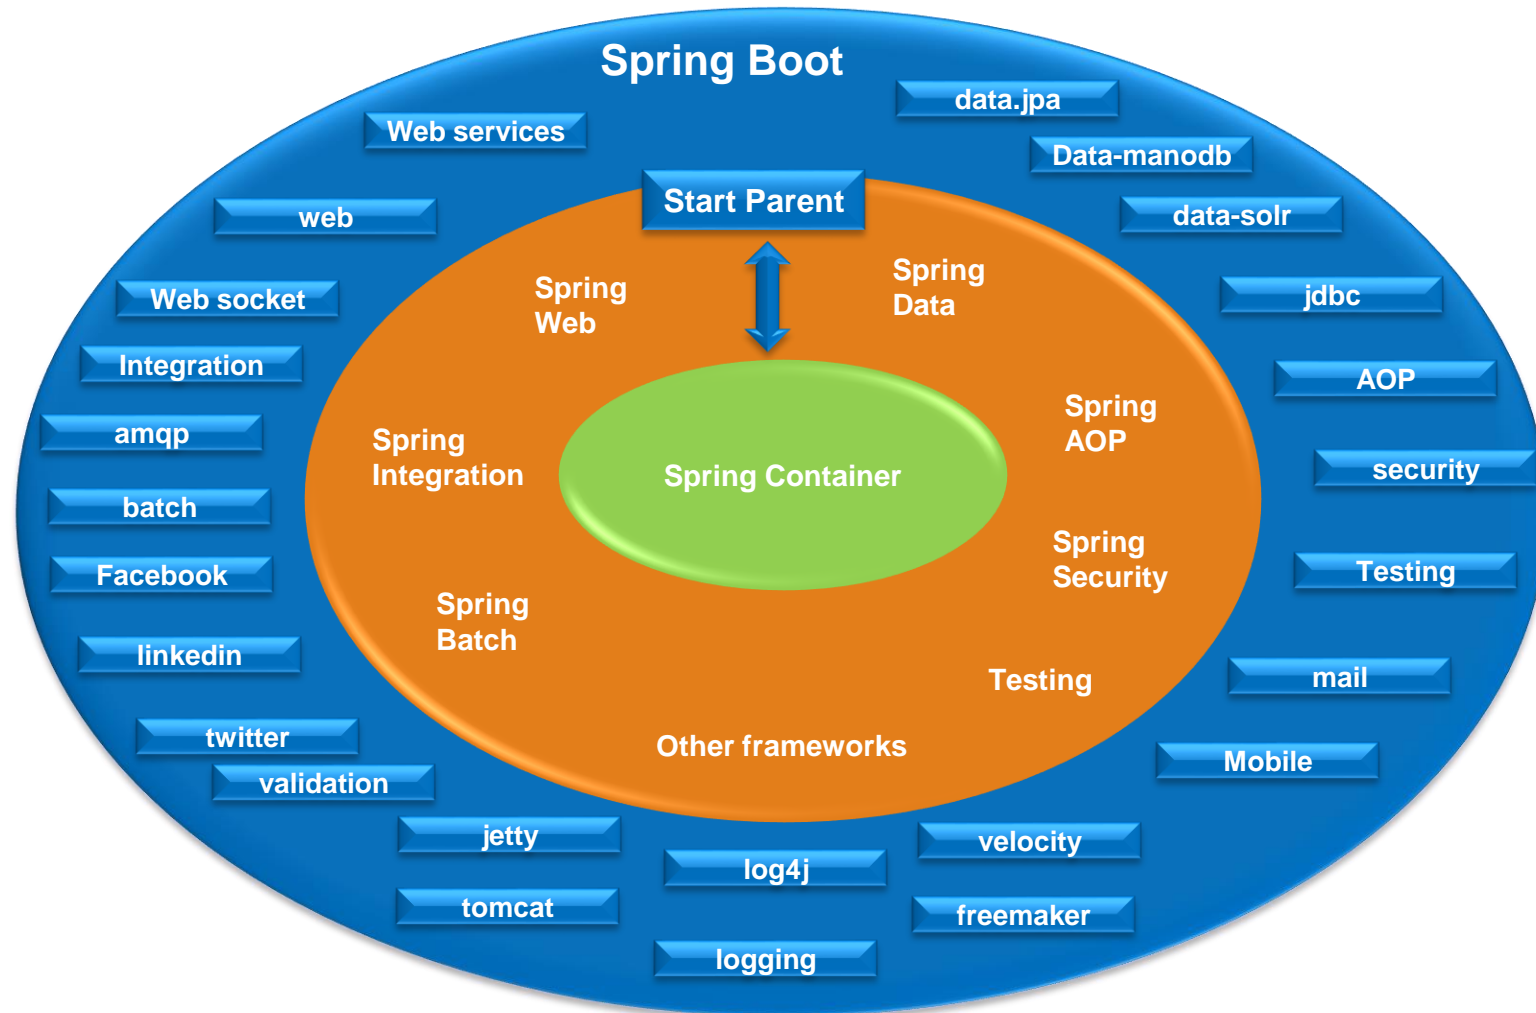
Spring Boot

Web services

data.jpa

Data-manodb

web

Start Parent

data-solr

Web socket

Spring Web

Spring Data

jdbc

Integration

AOP

amqp

Spring Integration

Spring Container

Spring AOP

security

batch

Facebook

Spring Security

Testing

Spring Batch

linkedin

Testing

mail

twitter

Other frameworks

Mobile

validation

jetty

velocity

log4j

tomcat

freemaker

logging